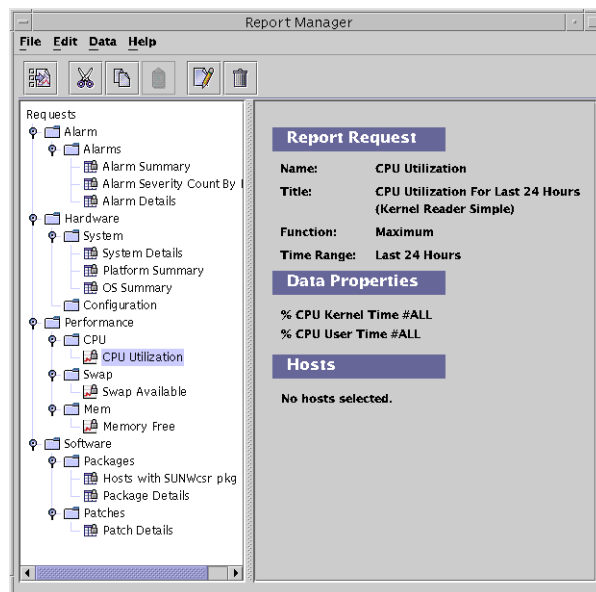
Report Manager

File Edit Data Help

Requests
Alarm
Alarms
Alarm Summary
Alarm Severity Count By I
Alarm Details
Hardware
System
System Details
Platform Summary
OS Summary
Configuration
Performance
CPU
CPU Utilization
Swap
Swap Available
Mem
Memory Free
Software
Packages
Hosts with SUNWcsr pkg
Package Details
Patches
Patch Details

Report Request

| | |
|---|---|
| Name: | CPU Utilization |
| Title: | CPU Utilization For Last 24 Hours (Kernel Reader Simple) |
| Function: | Maximum |
| Time Range: | Last 24 Hours |

Data Properties

% CPU Kernel Time #ALL
% CPU User Time #ALL

Hosts

No hosts selected.